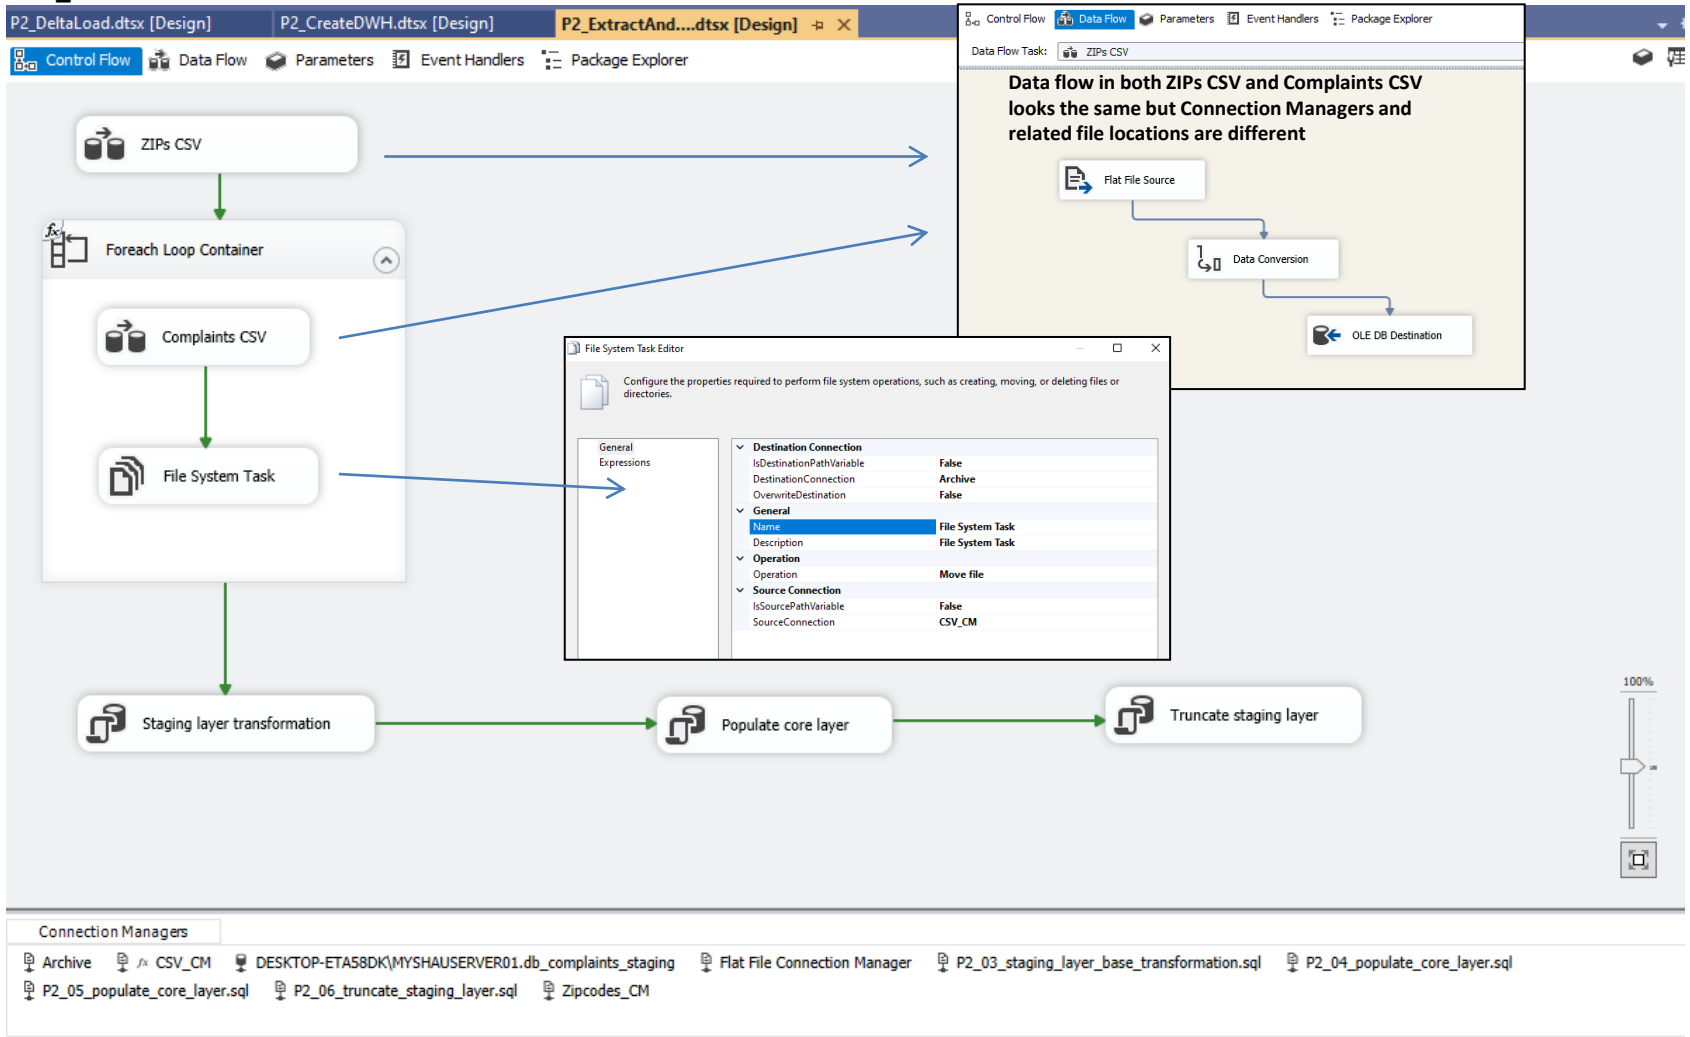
P2_DeltaLoad.dtsx [Design]   P2_CreateDWH.dtsx [Design]   P2_ExtractAnd....dtsx [Design]

Control Flow   Data Flow   Parameters   Event Handlers   Package Explorer

ZIPs CSV

Foreach Loop Container

Complaints CSV

File System Task

Control Flow   Data Flow   Parameters   Event Handlers   Package Explorer

Data Flow Task:   ZIPs CSV

Data flow in both ZIPs CSV and Complaints CSV looks the same but Connection Managers and related file locations are different

Flat File Source

Data Conversion

OLE DB Destination

File System Task Editor

Configure the properties required to perform file system operations, such as creating, moving, or deleting files or directories.

General
Expressions

| Destination Connection | |
|---|---|
| IsDestinationPathVariable | False |
| DestinationConnection | Archive |
| OverwriteDestination | False |
| General | |
| Name | File System Task |
| Description | File System Task |
| Operation | |
| Operation | Move file |
| Source Connection | |
| IsSourcePathVariable | False |
| SourceConnection | CSV_CM |

100%

Staging layer transformation

Populate core layer

Truncate staging layer

Connection Managers

Archive   CSV_CM   DESKTOP-ETA58DK\MYSHAUSERVER01.db_complaints_staging   Flat File Connection Manager   P2_03_staging_layer_base_transformation.sql   P2_04_populate_core_layer.sql
P2_05_populate_core_layer.sql   P2_06_truncate_staging_layer.sql   Zipcodes_CM